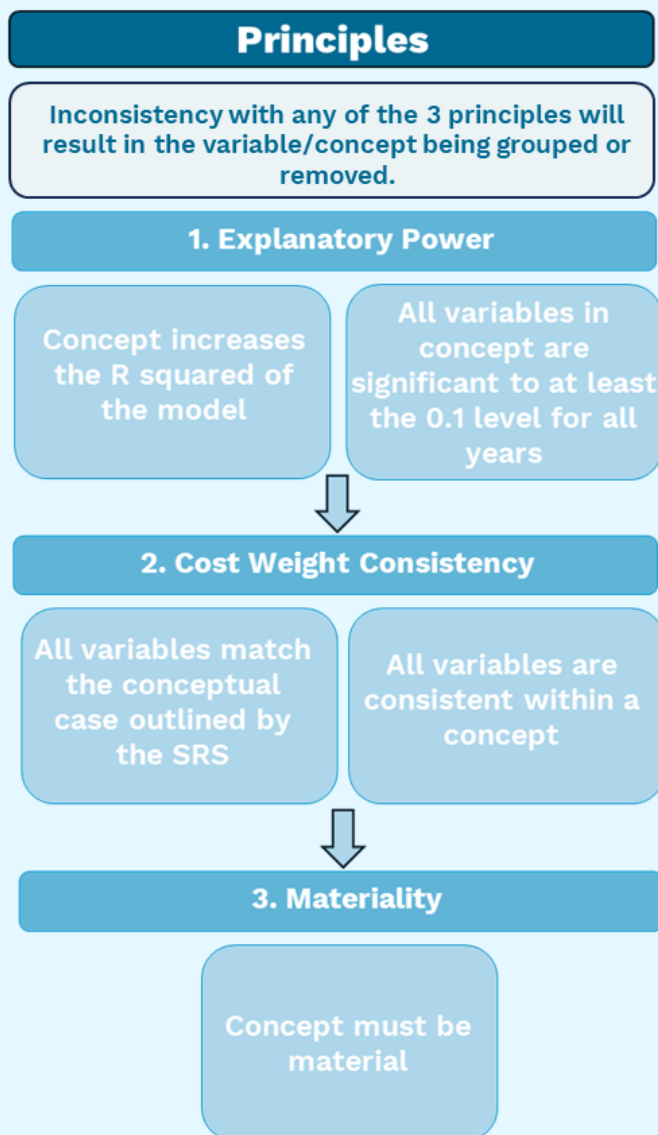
Principles

Inconsistency with any of the 3 principles will result in the variable/concept being grouped or removed.

1. Explanatory Power

Concept increases the R squared of the model

All variables in concept are significant to at least the 0.1 level for all years

2. Cost Weight Consistency

All variables match the conceptual case outlined by the SRS

All variables are consistent within a concept

3. Materiality

Concept must be material